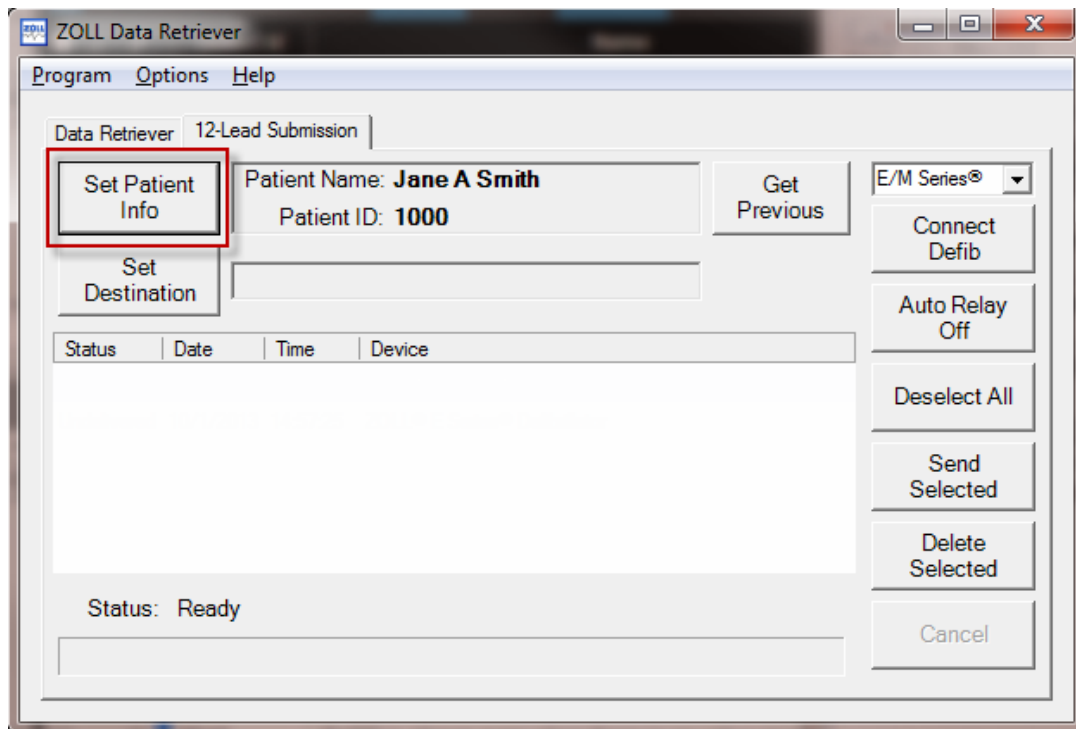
ZOLL Data Retriever

Program Options Help

Data Retriever 12-Lead Submission

Set Patient Info

Patient Name: Jane A Smith
Patient ID: 1000

Get Previous

E/M Series®

Connect Defib

Set Destination

Auto Relay Off

| Status | Date | Time | Device |
|---|---|---|---|

Deselect All

Send Selected

Delete Selected

Status: Ready

Cancel